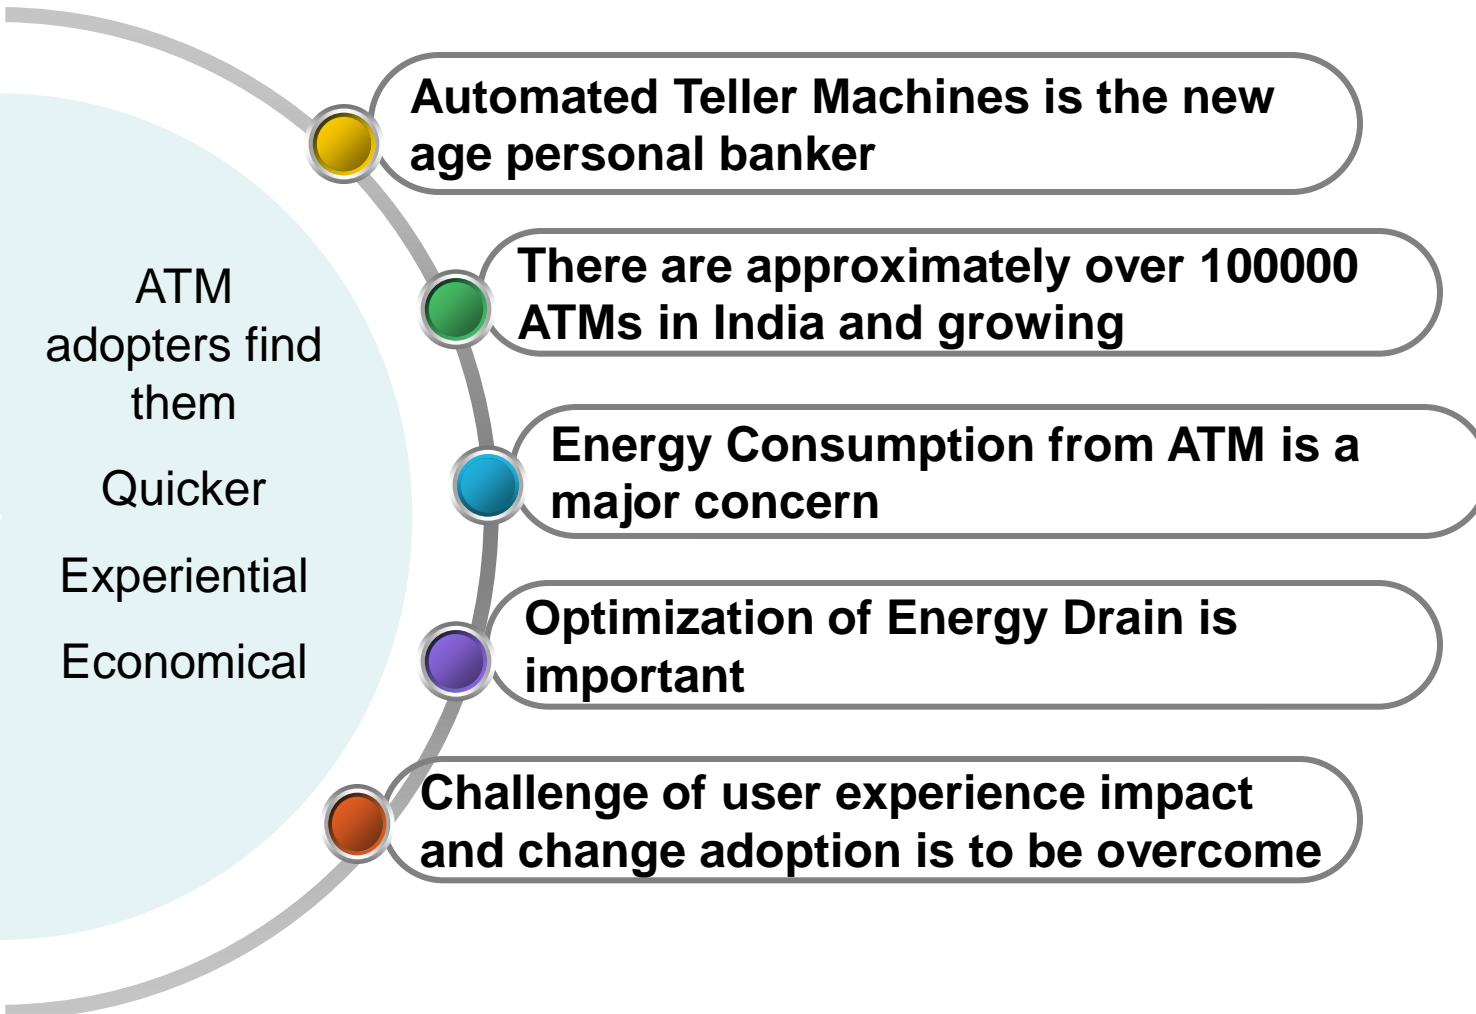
ATM adopters find them

Quicker

Experiential

Economical

Automated Teller Machines is the new age personal banker

There are approximately over 100000 ATMs in India and growing

Energy Consumption from ATM is a major concern

Optimization of Energy Drain is important

Challenge of user experience impact and change adoption is to be overcome